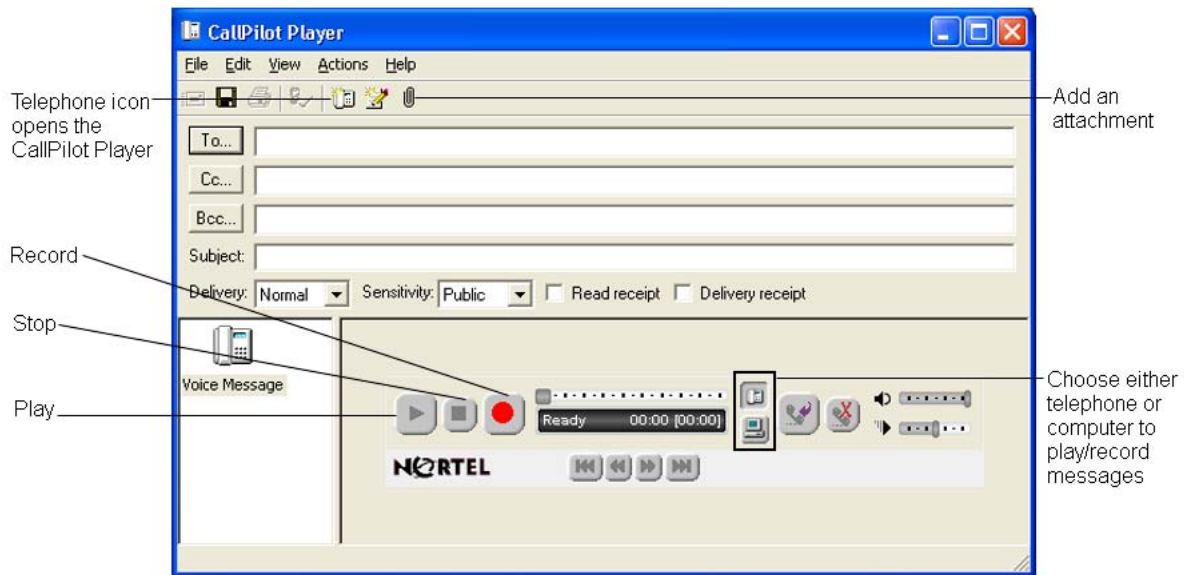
CallPilot Player

File Edit View Actions Help

Telephone icon opens the CallPilot Player

Add an attachment

To...

Cc...

Bcc...

Subject:

Delivery: Normal Sensitivity: Public Read receipt Delivery receipt

Record

Stop

Play

Voice Message

Ready 00:00 [00:00]

NORTEL

Choose either telephone or computer to play/record messages